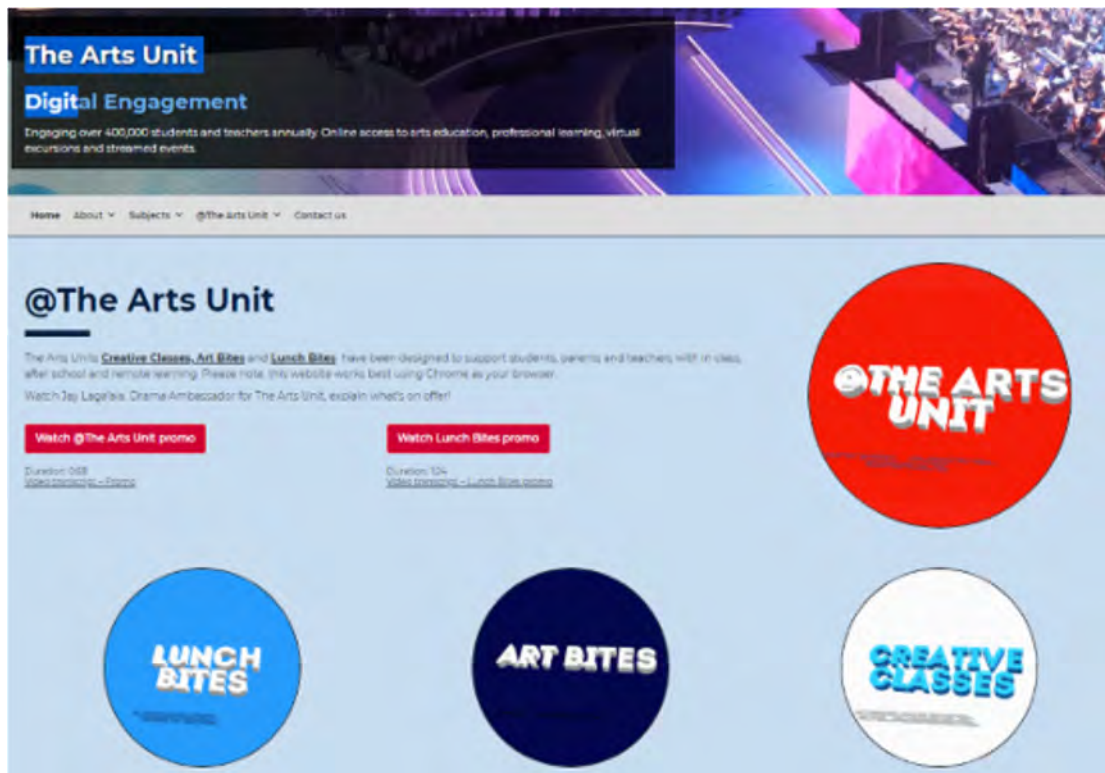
The Arts Unit

Digital Engagement

Engaging over 400,000 students and teachers annually. Online access to arts education, professional learning, virtual excursions and streamed events.

Home About Subjects @The Arts Unit Contact us

@The Arts Unit

The Arts Unit's Creative Classes, Art Bites and Lunch Bites have been designed to support students, parents and teachers with in class, after school and remote learning. Please note, this website works best using Chrome as your browser.

Watch Jay Laga'aia, Drama Ambassador for The Arts Unit, explain what's on offer!

Watch @The Arts Unit promo

Duration: 0:58
Video transcript – Promo

Watch Lunch Bites promo

Duration: 1:24
Video transcript – Lunch Bites promo

@THE ARTS UNIT

LUNCH BITES

ART BITES

CREATIVE CLASSES